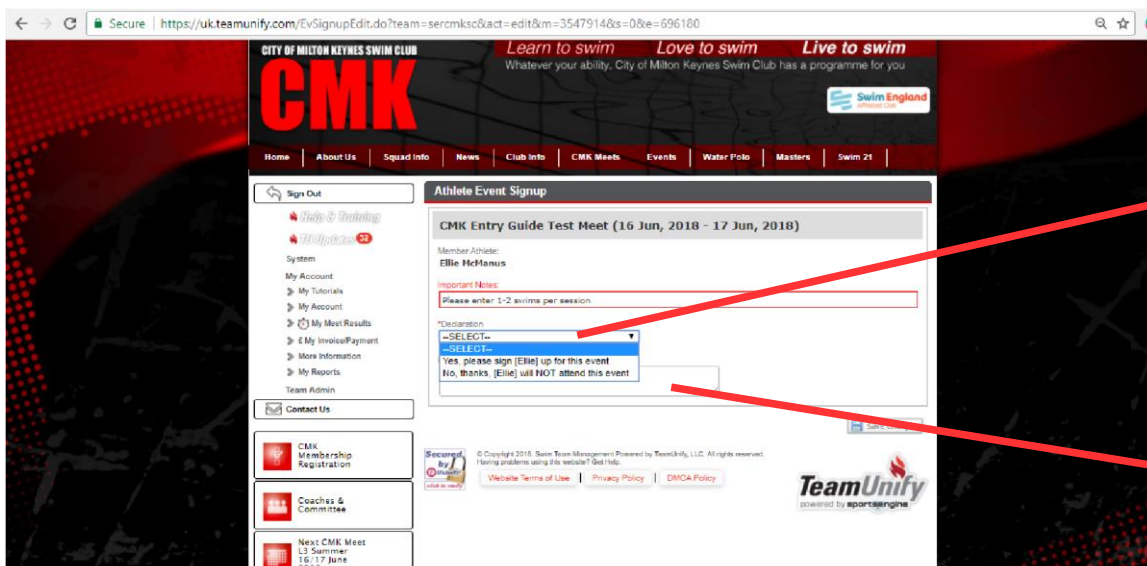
Secure | https://uk.teamunify.com/EvSignupEdit.do?team=sercmksc&act=edit&m=3547914&s=0&e=696180

CITY OF MILTON KEYNES SWIM CLUB

CMK

Learn to swim Love to swim Live to swim

Whatever your ability, City of Milton Keynes Swim Club has a programme for you

Swim England Affiliated Club

Home | About Us | Squad Info | News | Club Info | CMK Meets | Events | Water Polo | Masters | Swim 21

Sign Out

Help & Training

TU Updates 32

System

My Account

My Tutorials

My Account

My Meet Results

My Invoice/Payment

More Information

My Reports

Team Admin

Contact Us

CMK Membership Registration

Coaches & Committee

Next CMK Meet L3 Summer 16/17 June

Athlete Event Signup

CMK Entry Guide Test Meet (16 Jun, 2018 - 17 Jun, 2018)

Member Athlete:
Ellie McManus

Important Notes:
Please enter 1-2 swims per session

*Declaration
--SELECT--
--SELECT--
Yes, please sign [Ellie] up for this event
No, thanks, [Ellie] will NOT attend this event

Save

Secured by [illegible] click to verify

© Copyright 2018, Swim Team Management Powered by TeamUnify, LLC. All rights reserved. Having problems using this website? Get Help.

Website Terms of Use | Privacy Policy | DMCA Policy

TeamUnify powered by sportsengine